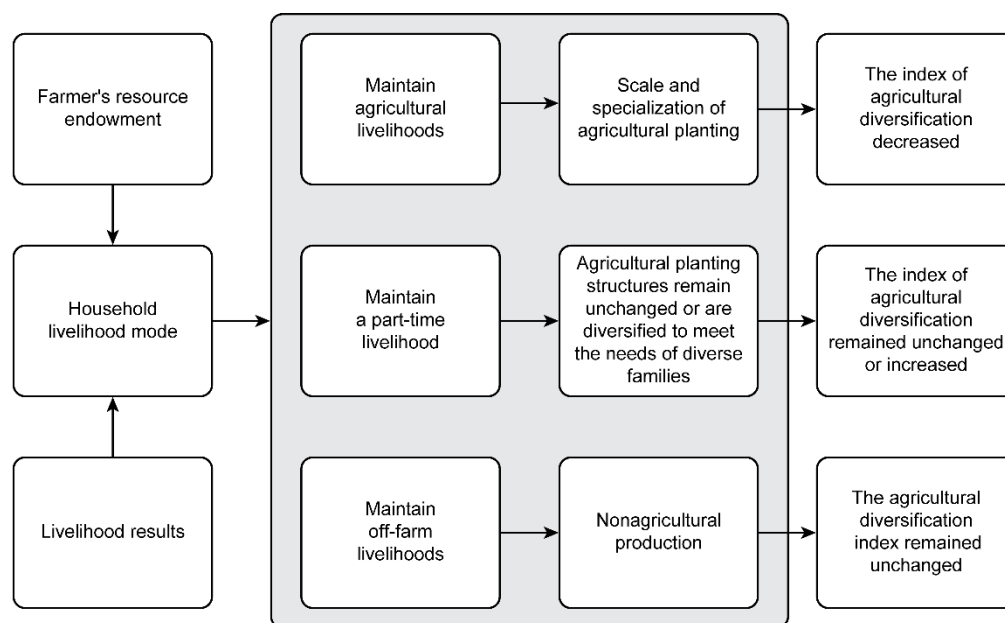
Farmer's resource endowment

Household livelihood mode

Livelihood results

Maintain agricultural livelihoods

Scale and specialization of agricultural planting

The index of agricultural diversification decreased

Maintain a part-time livelihood

Agricultural planting structures remain unchanged or are diversified to meet the needs of diverse families

The index of agricultural diversification remained unchanged or increased

Maintain off-farm livelihoods

Nonagricultural production

The agricultural diversification index remained unchanged